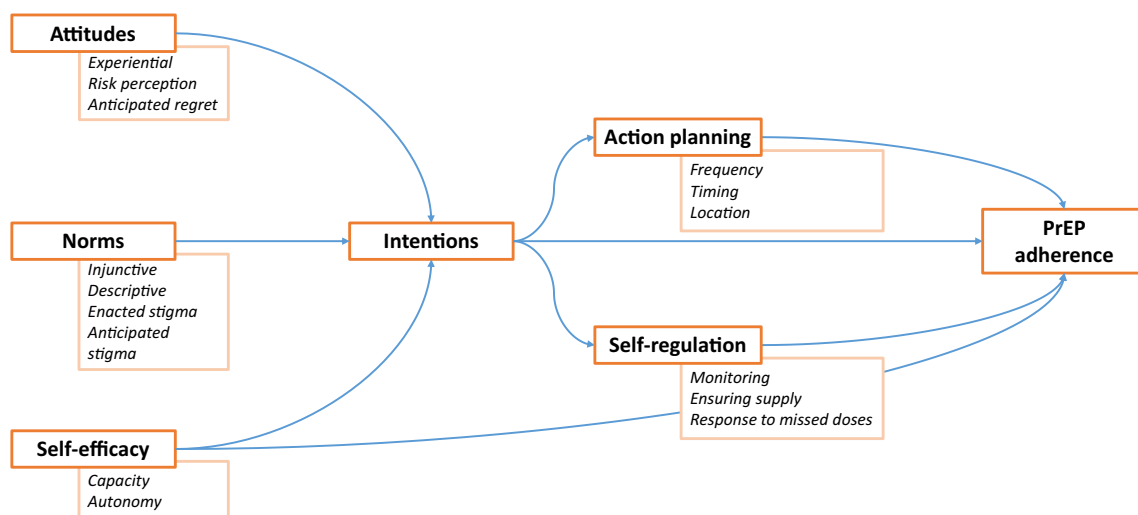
Attitudes
Experiential
Risk perception
Anticipated regret

Norms
Injunctive
Descriptive
Enacted stigma
Anticipated stigma

Self-efficacy
Capacity
Autonomy

Intentions

Action planning
Frequency
Timing
Location

Self-regulation
Monitoring
Ensuring supply
Response to missed doses

PrEP adherence